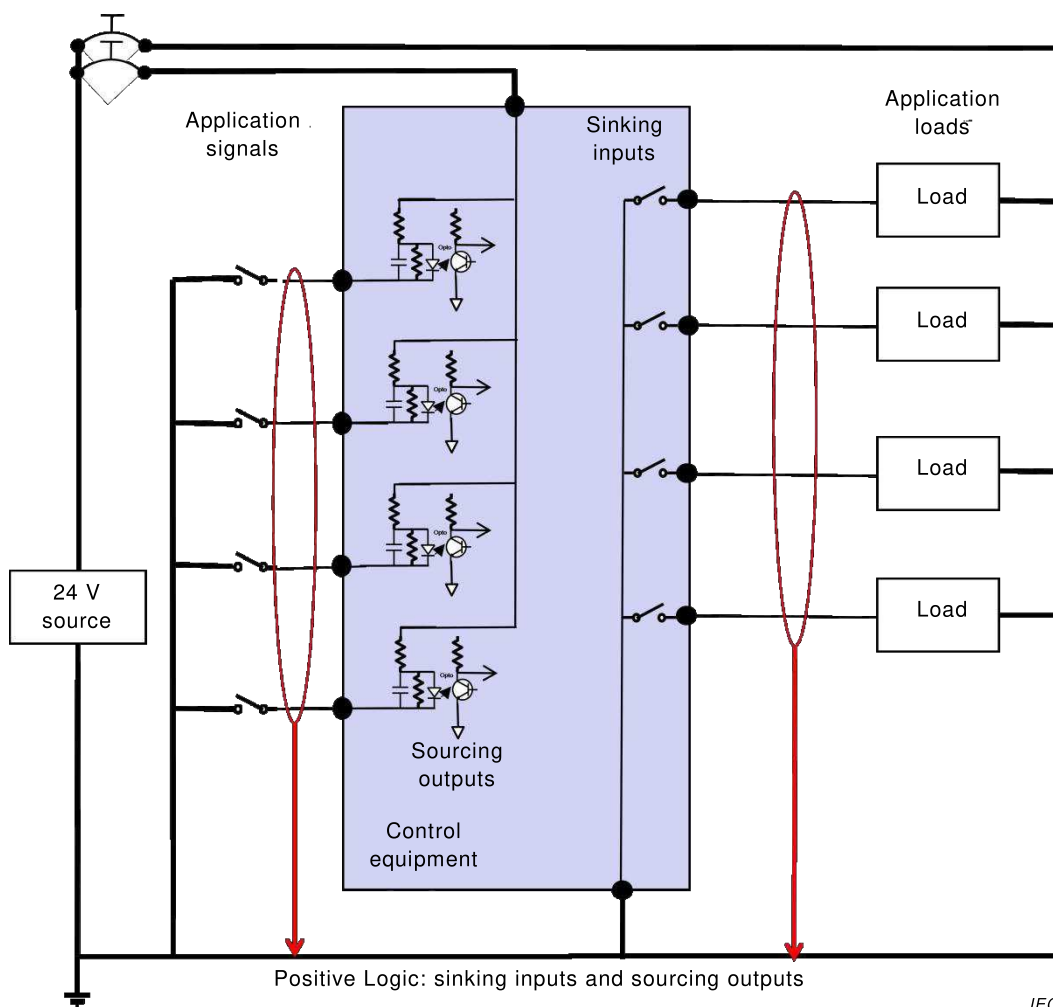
Application signals

Sinking inputs

Application loads

Load

Load

Load

Load

Opto

Opto

Opto

Opto

24 V source

Sourcing outputs

Control equipment

Positive Logic: sinking inputs and sourcing outputs

IEC